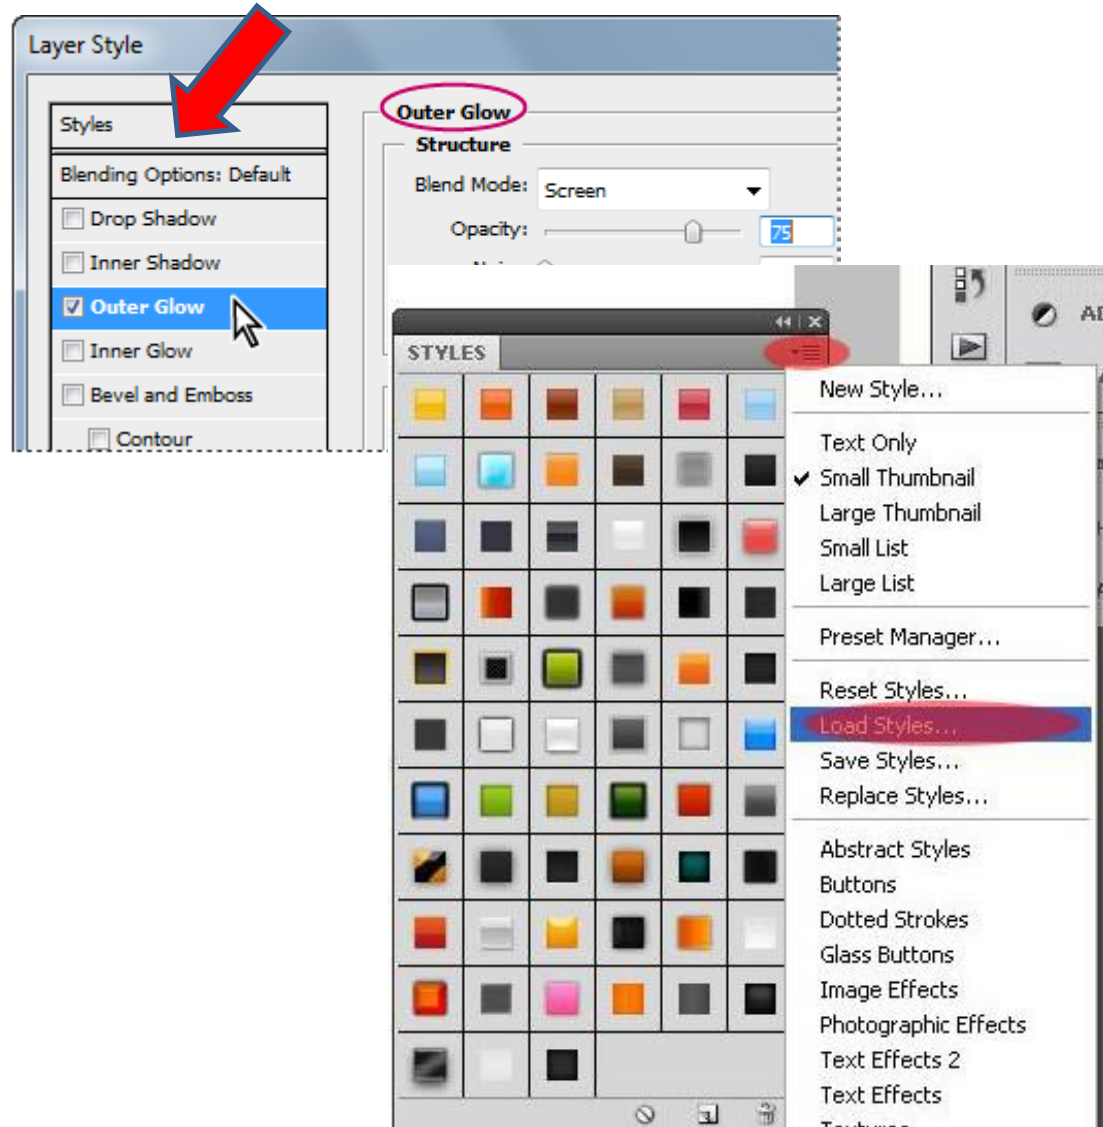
Layer Style

Styles

Blending Options: Default

Drop Shadow

Inner Shadow

Outer Glow

Inner Glow

Bevel and Emboss

Contour

Outer Glow

Structure

Blend Mode: Screen

Opacity: 75

STYLES

New Style...

Text Only

Small Thumbnail

Large Thumbnail

Small List

Large List

Preset Manager...

Reset Styles...

Load Styles...

Save Styles...

Replace Styles...

Abstract Styles

Buttons

Dotted Strokes

Glass Buttons

Image Effects

Photographic Effects

Text Effects 2

Text Effects

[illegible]